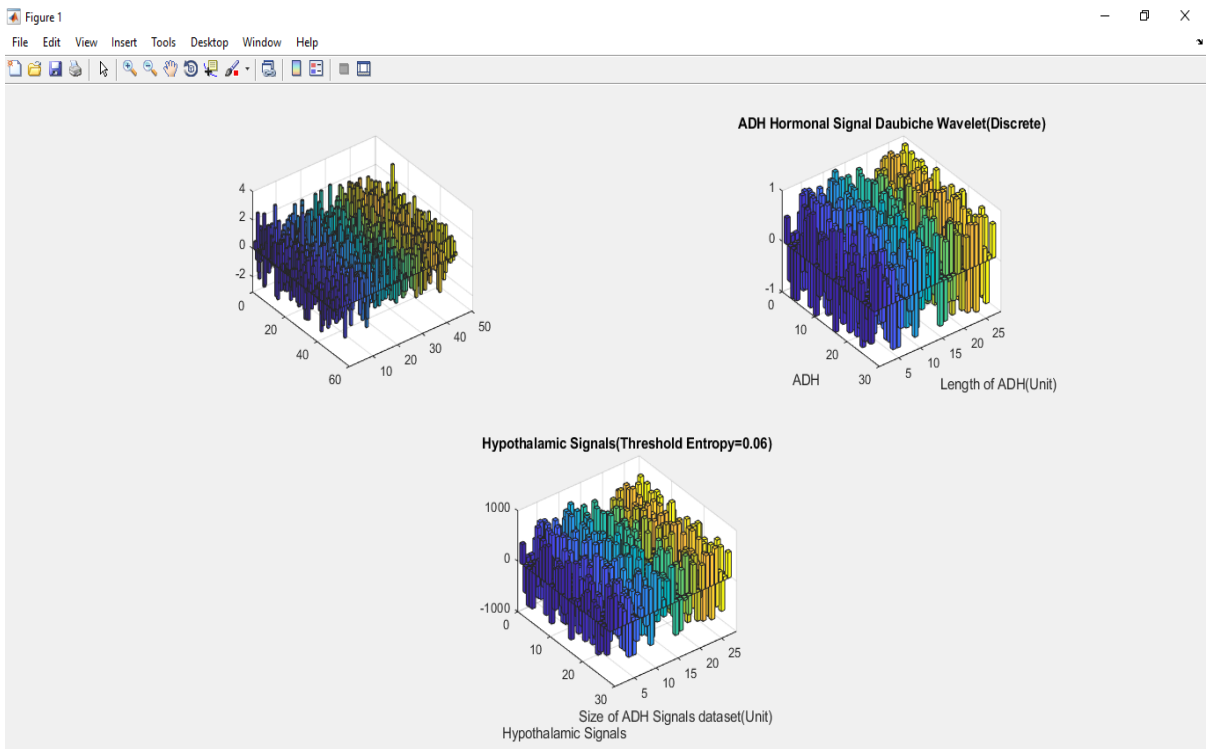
Figure 1

File Edit View Insert Tools Desktop Window Help

4
2
0
-2
0
20
40
60
10
20
30
40
50

ADH Hormonal Signal Daubiche Wavelet(Discrete)

1
0
-1
0
10
20
30
ADH
5
10
15
20
25
Length of ADH(Unit)

Hypothalamic Signals(Threshold Entropy=0.06)

1000
0
-1000
0
10
20
30
Hypothalamic Signals
5
10
15
20
25
Size of ADH Signals dataset(Unit)